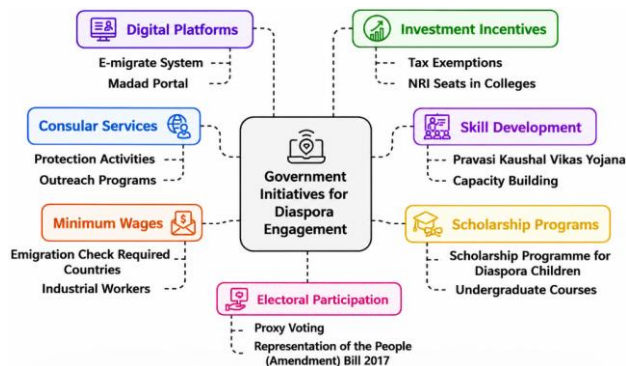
Government Initiatives for Diaspora Engagement

Digital Platforms
E-migrate System
Madad Portal

Investment Incentives
Tax Exemptions
NRI Seats in Colleges

Consular Services
Protection Activities
Outreach Programs

Skill Development
Pravasi Kaushal Vikas Yojana
Capacity Building

Minimum Wages
Emigration Check Required Countries
Industrial Workers

Scholarship Programs
Scholarship Programme for Diaspora Children
Undergraduate Courses

Electoral Participation
Proxy Voting
Representation of the People (Amendment) Bill 2017